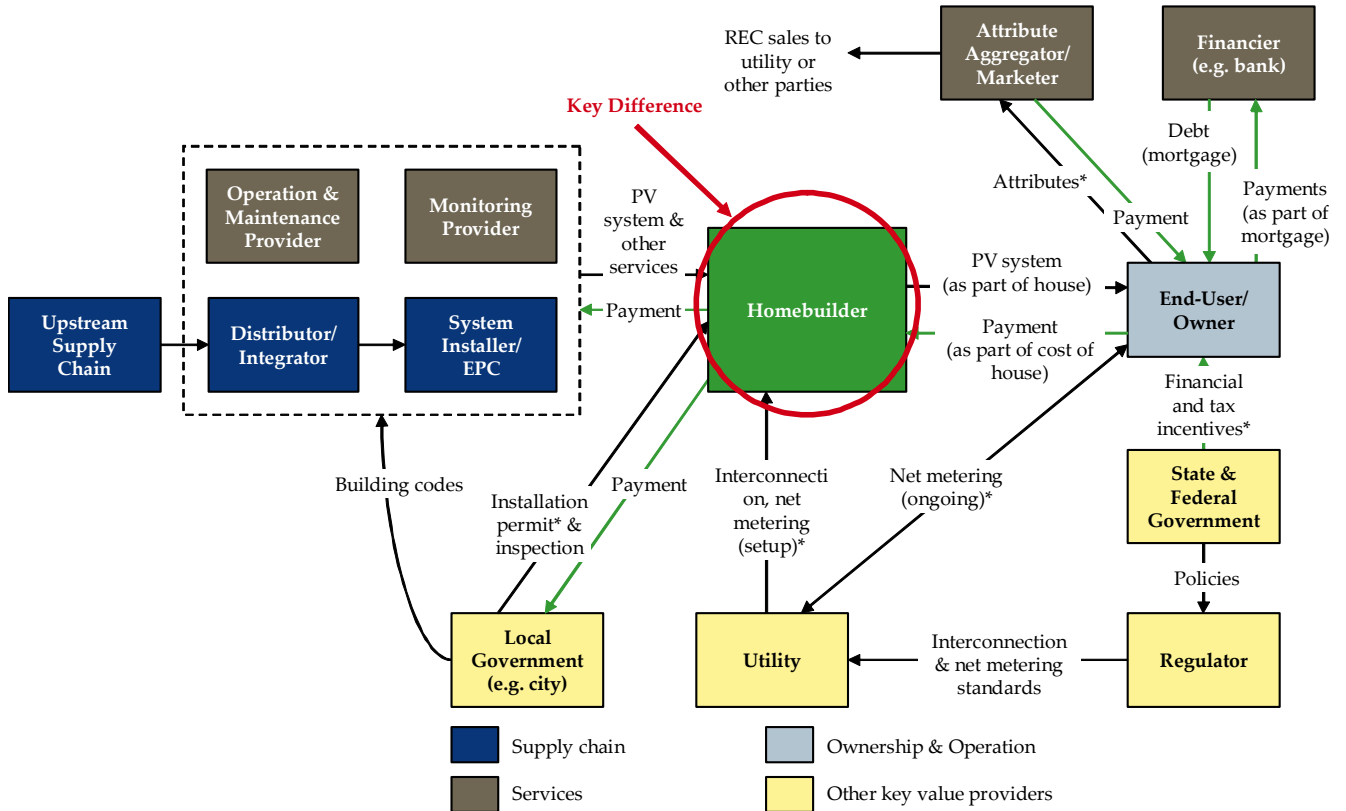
REC sales to utility or other parties

Attribute Aggregator/ Marketer

Financier (e.g. bank)

Key Difference

Debt (mortgage)

Attributes*

Payment

Payments (as part of mortgage)

Operation & Maintenance Provider

Monitoring Provider

PV system & other services

Payment

Homebuilder

PV system (as part of house)

Payment (as part of cost of house)

End-User/ Owner

Upstream Supply Chain

Distributor/ Integrator

System Installer/ EPC

Financial and tax incentives*

State & Federal Government

Building codes

Installation permit* & inspection

Payment

Interconnection, net metering (setup)*

Net metering (ongoing)*

Policies

Local Government (e.g. city)

Utility

Interconnection & net metering standards

Regulator

Supply chain

Ownership & Operation

Services

Other key value providers